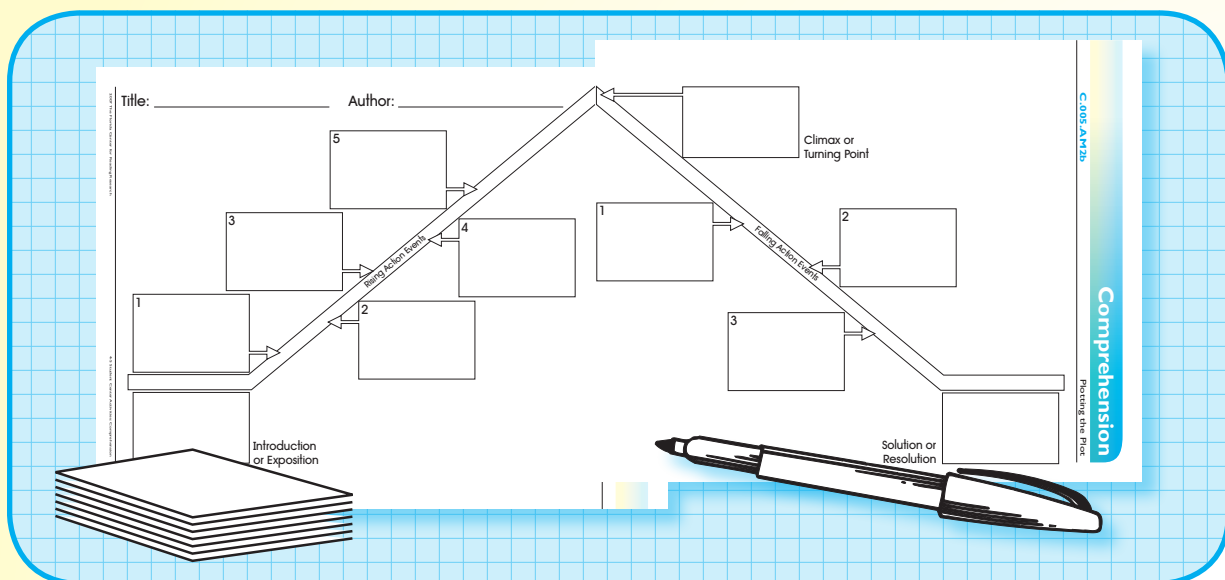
Title: ____________________ Author: ____________________

5

3

4

1

2

Rising Action Events

Introduction or Exposition

Climax or Turning Point

1

2

3

Falling Action Events

Solution or Resolution

C.005.AM2b

Comprehension

Plotting the Plot

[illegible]

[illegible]